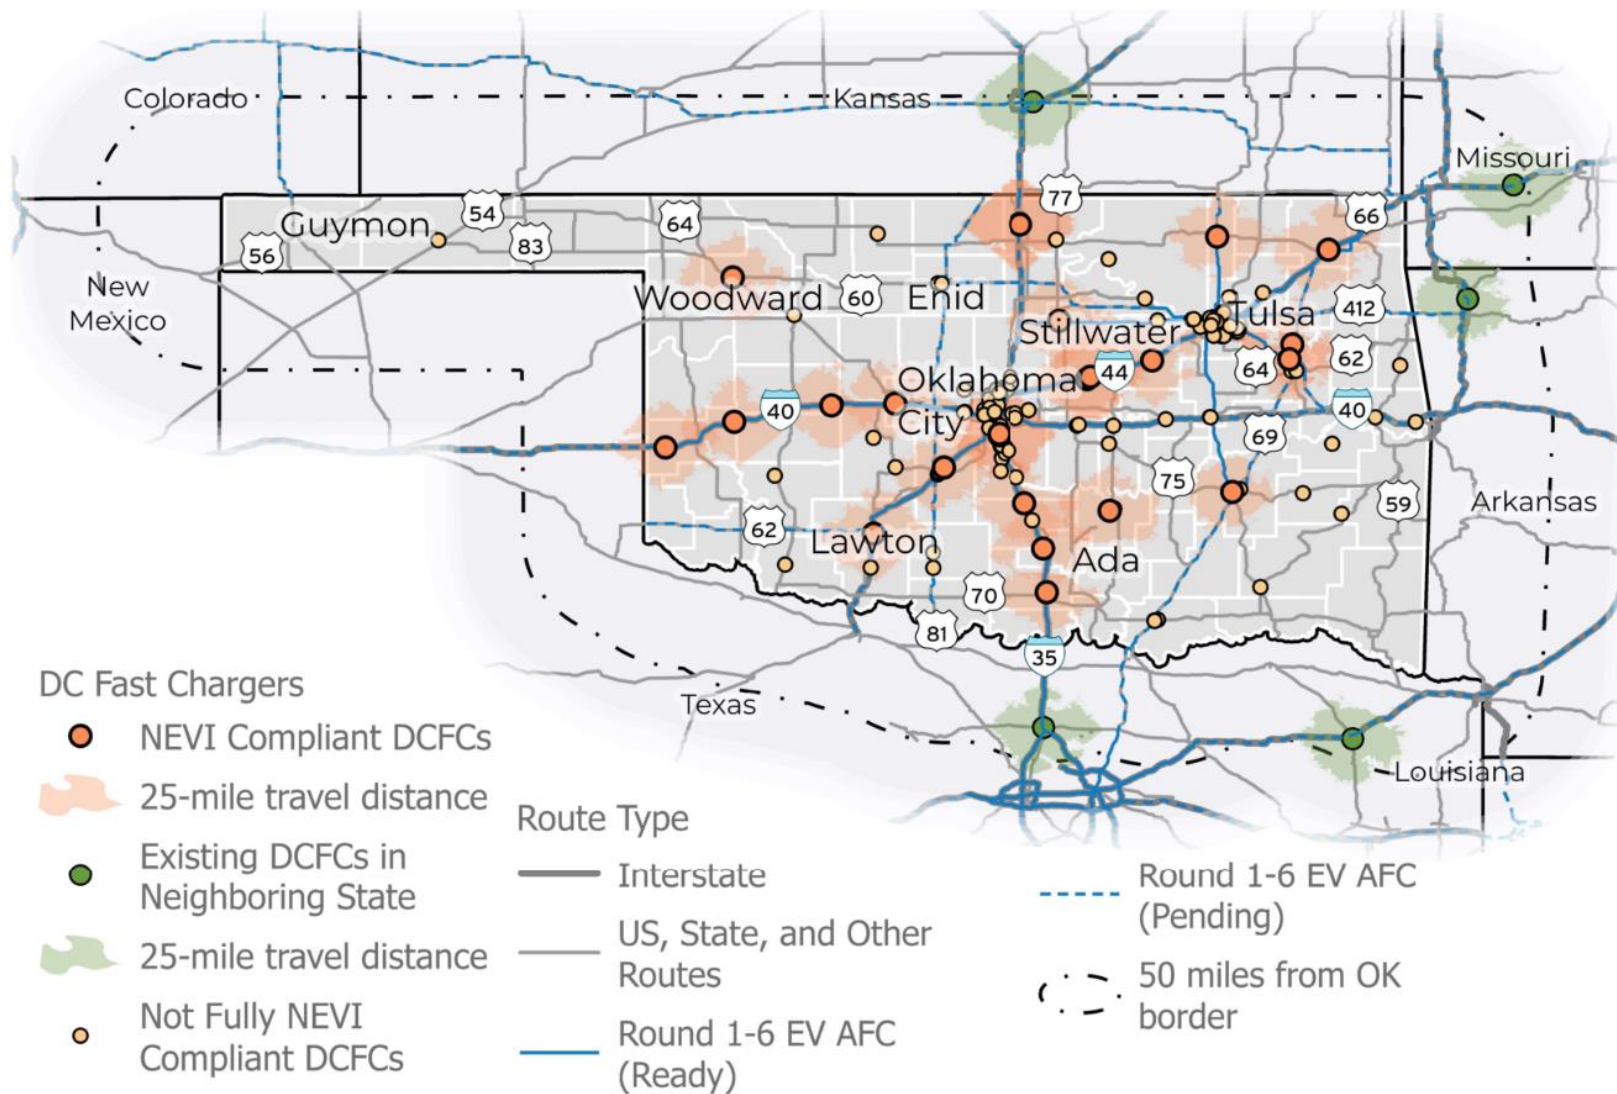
Colorado

Kansas

Missouri

77

66

Guymon

54

83

64

56

New Mexico

Woodward

60

Enid

Stillwater

Tulsa

412

44

64

62

Oklahoma City

40

40

69

75

59

Arkansas

62

Lawton

Ada

70

81

35

Texas

Louisiana

DC Fast Chargers

NEVI Compliant DCFCs

25-mile travel distance

Existing DCFCs in Neighboring State

25-mile travel distance

Not Fully NEVI Compliant DCFCs

Route Type

Interstate

US, State, and Other Routes

Round 1-6 EV AFC (Ready)

Round 1-6 EV AFC (Pending)

50 miles from OK border